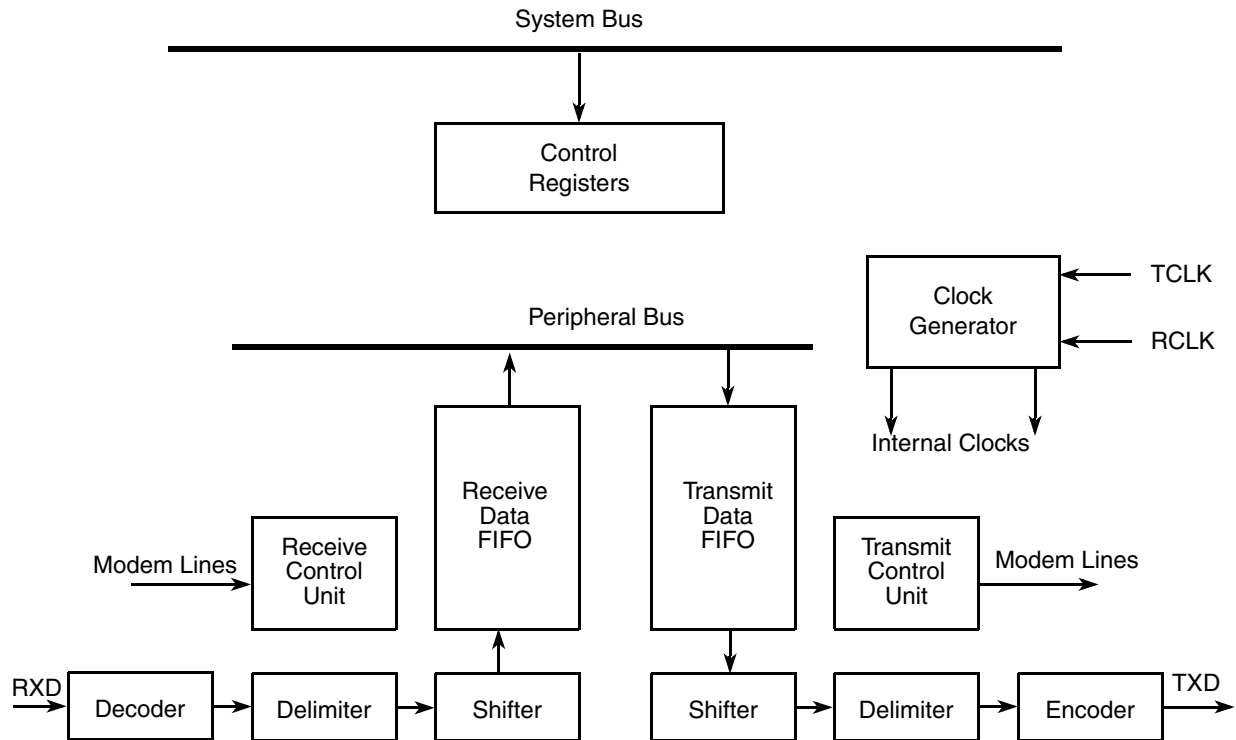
System Bus

Control Registers

Clock Generator

TCLK

RCLK

Peripheral Bus

Internal Clocks

Receive Data FIFO

Transmit Data FIFO

Modem Lines

Receive Control Unit

Transmit Control Unit

Modem Lines

RXD

Decoder

Delimiter

Shifter

Shifter

Delimiter

Encoder

TXD